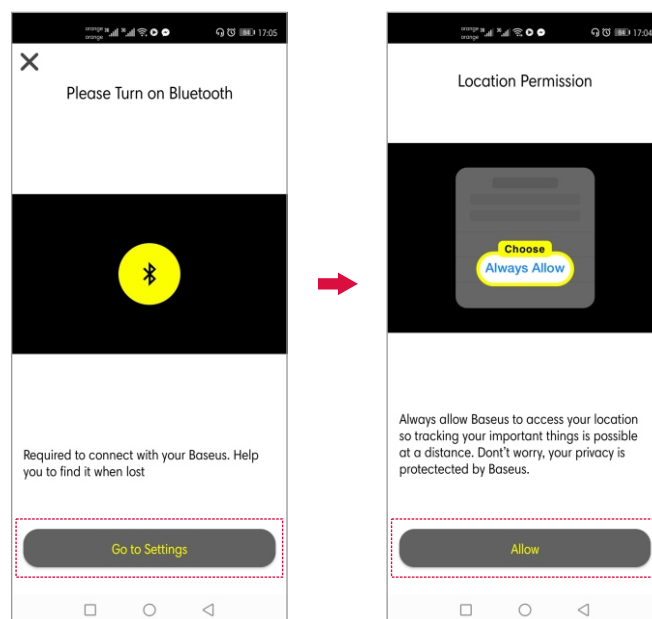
orange orange 17:05

Please Turn on Bluetooth

Required to connect with your Baseus. Help you to find it when lost

Go to Settings

orange orange 17:04

Location Permission

Choose

Always Allow

Always allow Baseus to access your location so tracking your important things is possible at a distance. Don't worry, your privacy is protectected by Baseus.

Allow